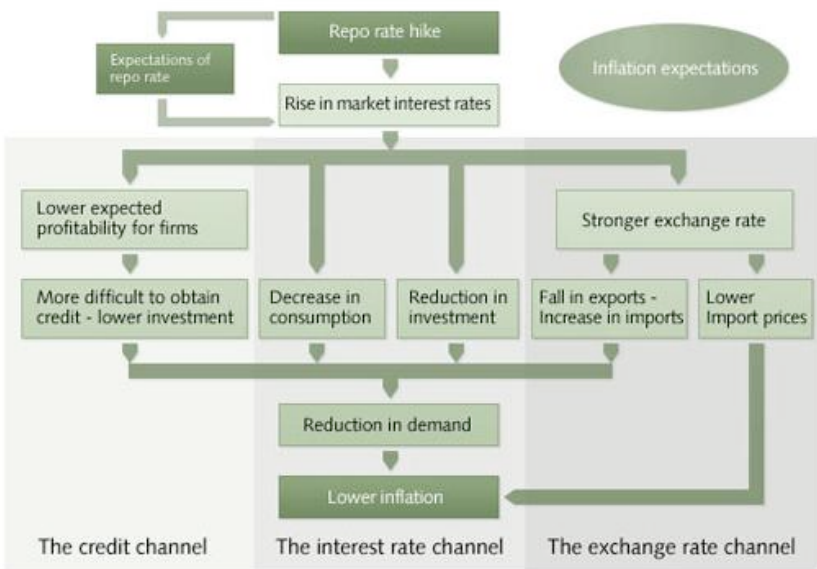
Repo rate hike

Expectations of repo rate

Inflation expectations

Rise in market interest rates

Lower expected profitability for firms

Stronger exchange rate

More difficult to obtain credit - lower investment

Decrease in consumption

Reduction in investment

Fall in exports - Increase in imports

Lower Import prices

Reduction in demand

Lower inflation

The credit channel

The interest rate channel

The exchange rate channel